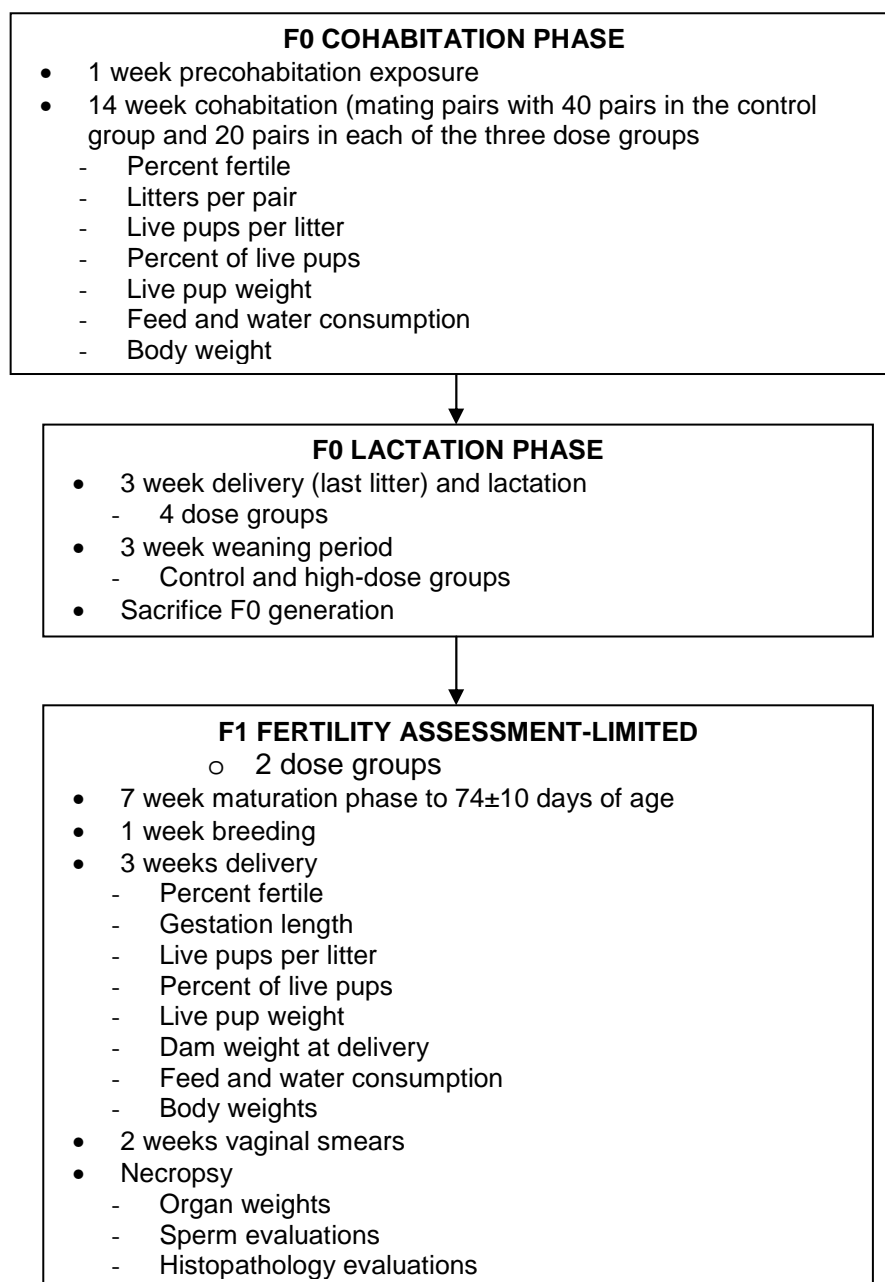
F0 COHABITATION PHASE

- 1 week precohabitation exposure
- 14 week cohabitation (mating pairs with 40 pairs in the control group and 20 pairs in each of the three dose groups
  - Percent fertile
  - Litters per pair
  - Live pups per litter
  - Percent of live pups
  - Live pup weight
  - Feed and water consumption
  - Body weight

F0 LACTATION PHASE

- 3 week delivery (last litter) and lactation
  - 4 dose groups
- 3 week weaning period
  - Control and high-dose groups
- Sacrifice F0 generation

F1 FERTILITY ASSESSMENT-LIMITED

o 2 dose groups

- 7 week maturation phase to 74±10 days of age
- 1 week breeding
- 3 weeks delivery
  - Percent fertile
  - Gestation length
  - Live pups per litter
  - Percent of live pups
  - Live pup weight
  - Dam weight at delivery
  - Feed and water consumption
  - Body weights
- 2 weeks vaginal smears
- Necropsy
  - Organ weights
  - Sperm evaluations
  - Histopathology evaluations